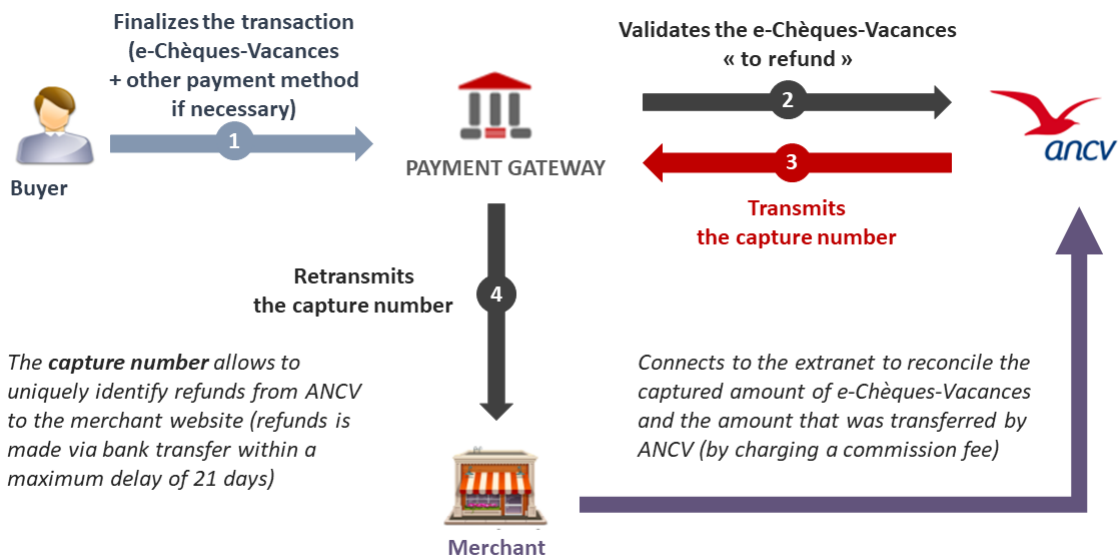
Finalizes the transaction (e-Chèques-Vacances + other payment method if necessary)

1

Buyer

PAYMENT GATEWAY

Validates the e-Chèques-Vacances « to refund »

2

ancv

3

Transmits the capture number

Retransmits the capture number

4

The **capture number** allows to uniquely identify refunds from ANCV to the merchant website (refunds is made via bank transfer within a maximum delay of 21 days)

Connects to the extranet to reconcile the captured amount of e-Chèques-Vacances and the amount that was transferred by ANCV (by charging a commission fee)

Merchant